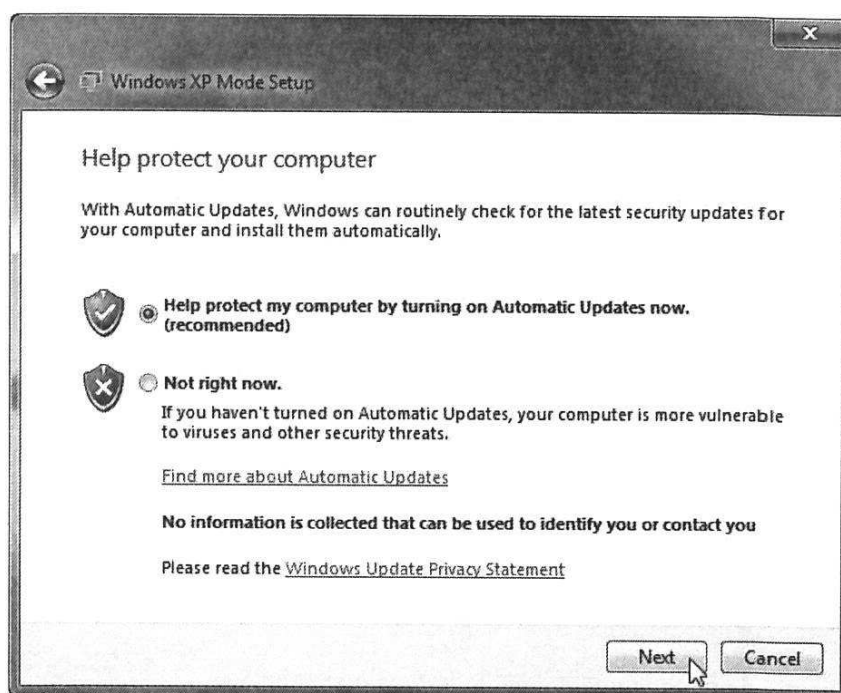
Windows XP Mode Setup

Help protect your computer

With Automatic Updates, Windows can routinely check for the latest security updates for your computer and install them automatically.

Help protect my computer by turning on Automatic Updates now. (recommended)

Not right now.

If you haven't turned on Automatic Updates, your computer is more vulnerable to viruses and other security threats.

Find more about Automatic Updates

No information is collected that can be used to identify you or contact you

Please read the Windows Update Privacy Statement

Next

Cancel